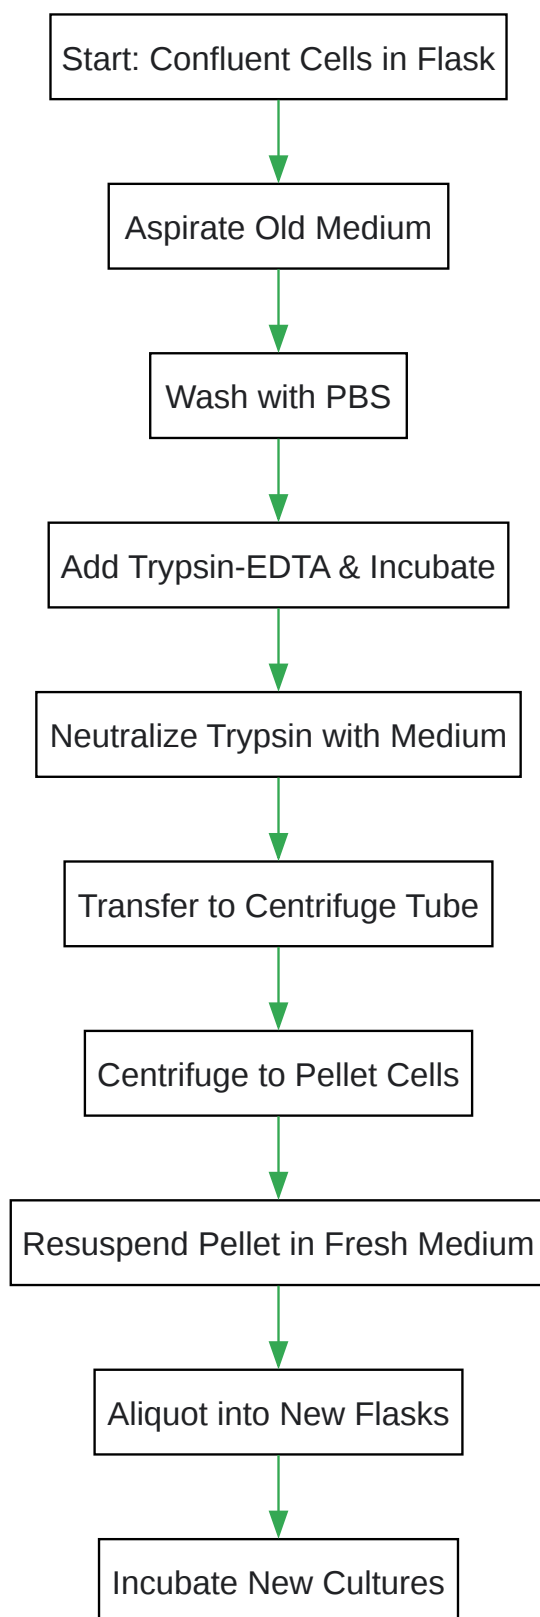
Start: Confluent Cells in Flask

Aspirate Old Medium

Wash with PBS

Add Trypsin-EDTA & Incubate

Neutralize Trypsin with Medium

Transfer to Centrifuge Tube

Centrifuge to Pellet Cells

Resuspend Pellet in Fresh Medium

Aliquot into New Flasks

Incubate New Cultures